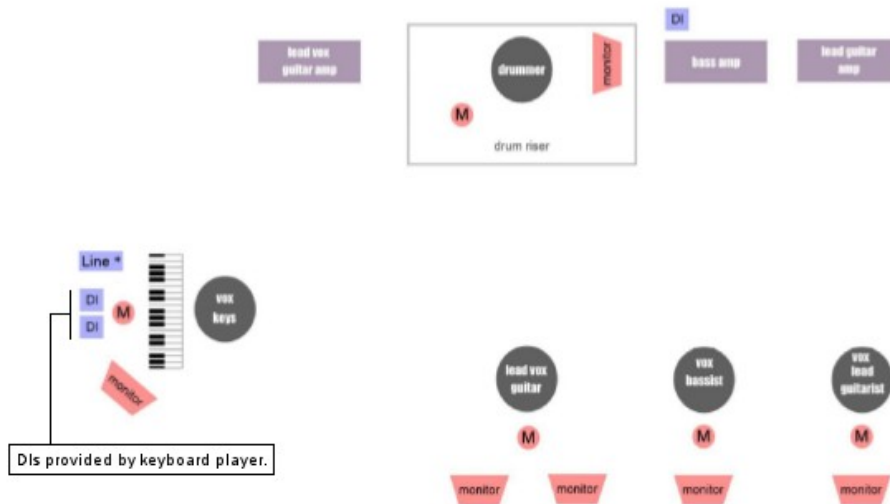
DI

lead vox guitar amp

drummer

monitor

M

drum riser

bass amp

lead guitar amp

Line *

DI

DI

M

vox keys

monitor

Dls provided by keyboard player.

lead vox guitar

M

monitor

monitor

vox bassist

M

monitor

vox lead guitarist

M

monitor